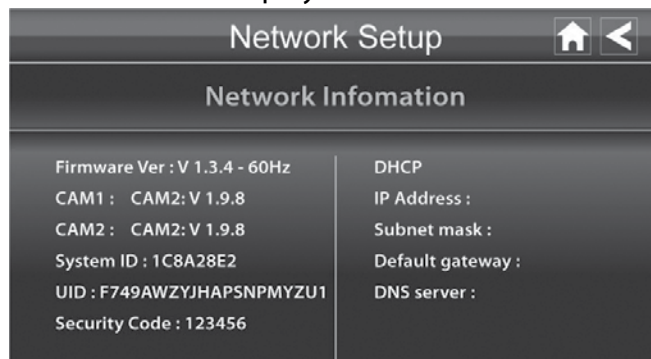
Network Setup

Network Infomation

Firmware Ver : V 1.3.4 - 60Hz
CAM1 : CAM2: V 1.9.8
CAM2 : CAM2: V 1.9.8
System ID : 1C8A28E2
UID : F749AWZYJHAPSNPMYZU1
Security Code : 123456

DHCP
IP Address :
Subnet mask :
Default gateway :
DNS server :